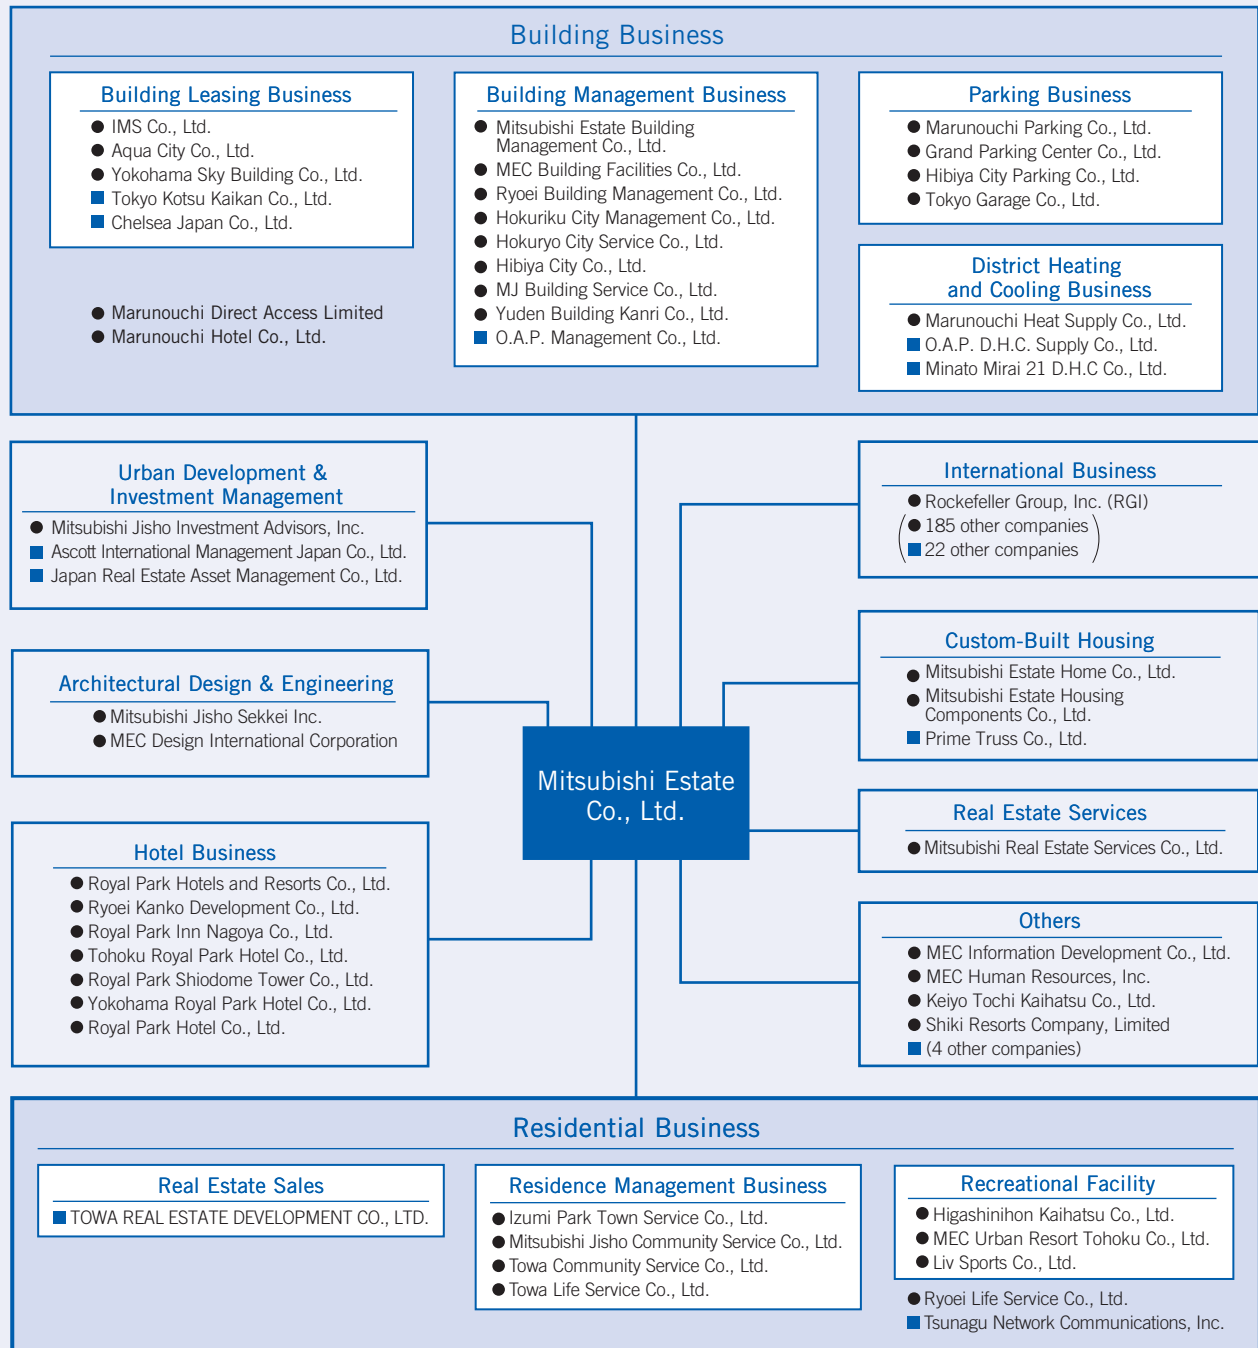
Building Business

Building Leasing Business
● IMS Co., Ltd.
● Aqua City Co., Ltd.
● Yokohama Sky Building Co., Ltd.
■ Tokyo Kotsu Kaikan Co., Ltd.
■ Chelsea Japan Co., Ltd.

● Marunouchi Direct Access Limited
● Marunouchi Hotel Co., Ltd.

Building Management Business
● Mitsubishi Estate Building Management Co., Ltd.
● MEC Building Facilities Co., Ltd.
● Ryoei Building Management Co., Ltd.
● Hokuriku City Management Co., Ltd.
● Hokuryo City Service Co., Ltd.
● Hibiya City Co., Ltd.
● MJ Building Service Co., Ltd.
● Yuden Building Kanri Co., Ltd.
■ O.A.P. Management Co., Ltd.

Parking Business
● Marunouchi Parking Co., Ltd.
● Grand Parking Center Co., Ltd.
● Hibiya City Parking Co., Ltd.
● Tokyo Garage Co., Ltd.

District Heating and Cooling Business
● Marunouchi Heat Supply Co., Ltd.
■ O.A.P. D.H.C. Supply Co., Ltd.
■ Minato Mirai 21 D.H.C Co., Ltd.

Urban Development & Investment Management
● Mitsubishi Jisho Investment Advisors, Inc.
■ Ascott International Management Japan Co., Ltd.
■ Japan Real Estate Asset Management Co., Ltd.

Architectural Design & Engineering
● Mitsubishi Jisho Sekkei Inc.
● MEC Design International Corporation

Hotel Business
● Royal Park Hotels and Resorts Co., Ltd.
● Ryoei Kanko Development Co., Ltd.
● Royal Park Inn Nagoya Co., Ltd.
● Tohoku Royal Park Hotel Co., Ltd.
● Royal Park Shiodome Tower Co., Ltd.
● Yokohama Royal Park Hotel Co., Ltd.
● Royal Park Hotel Co., Ltd.

Mitsubishi Estate Co., Ltd.

International Business
● Rockefeller Group, Inc. (RGI)
(● 185 other companies
■ 22 other companies)

Custom-Built Housing
● Mitsubishi Estate Home Co., Ltd.
● Mitsubishi Estate Housing Components Co., Ltd.
■ Prime Truss Co., Ltd.

Real Estate Services
● Mitsubishi Real Estate Services Co., Ltd.

Others
● MEC Information Development Co., Ltd.
● MEC Human Resources, Inc.
● Keiyo Tochi Kaihatsu Co., Ltd.
● Shiki Resorts Company, Limited
■ (4 other companies)

Residential Business

Real Estate Sales
■ TOWA REAL ESTATE DEVELOPMENT CO., LTD.

Residence Management Business
● Izumi Park Town Service Co., Ltd.
● Mitsubishi Jisho Community Service Co., Ltd.
● Towa Community Service Co., Ltd.
● Towa Life Service Co., Ltd.

Recreational Facility
● Higashinihon Kaihatsu Co., Ltd.
● MEC Urban Resort Tohoku Co., Ltd.
● Liv Sports Co., Ltd.

● Ryoei Life Service Co., Ltd.
■ Tsunagu Network Communications, Inc.